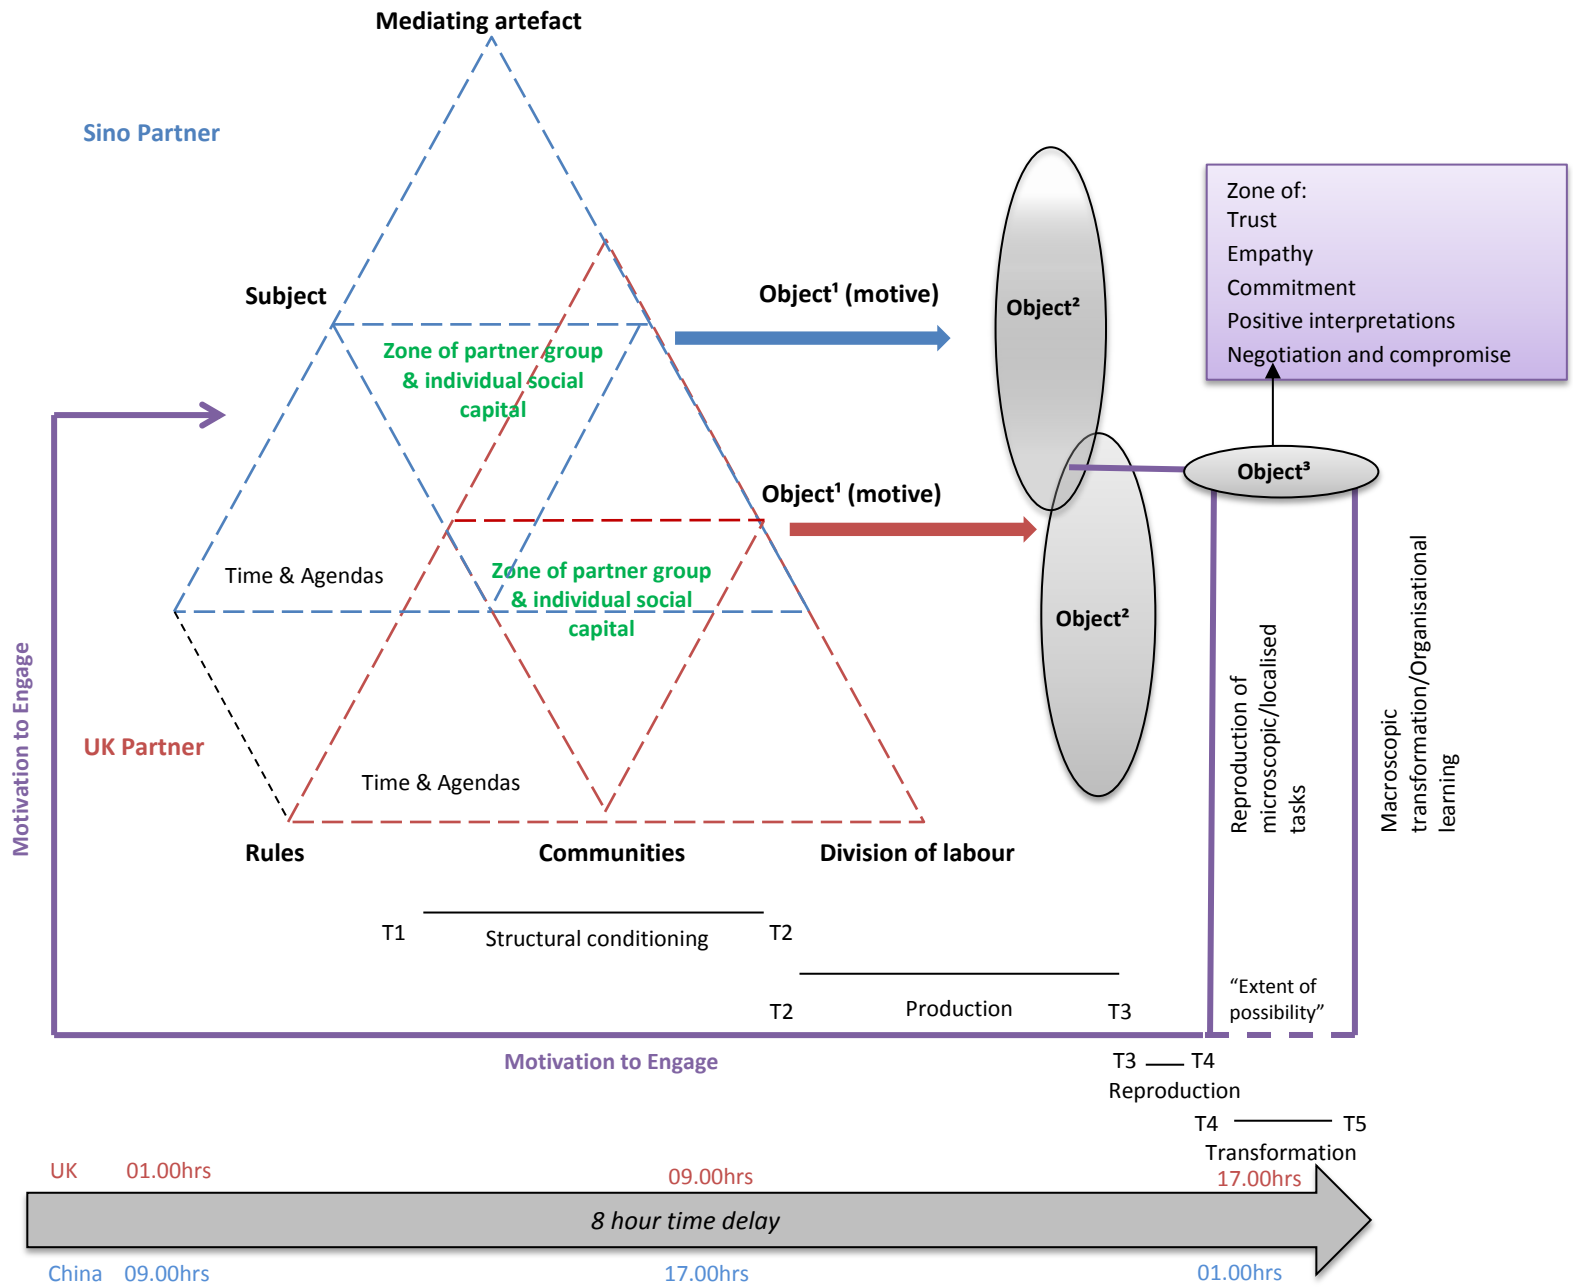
Mediating artefact

Sino Partner

Subject

Object¹ (motive)

Object²

Zone of:
Trust
Empathy
Commitment
Positive interpretations
Negotiation and compromise

Zone of partner group & individual social capital

Object³

Object¹ (motive)

Time & Agendas

Zone of partner group & individual social capital

Object²

Reproduction of microscopic/localised tasks

Macroscopic transformation/Organisational learning

Motivation to Engage

UK Partner

Time & Agendas

Rules

Communities

Division of labour

T1 Structural conditioning T2

T2 Production T3

"Extent of possibility"

Motivation to Engage

T3 T4
Reproduction

T4 T5
Transformation

UK 01.00hrs 09.00hrs 17.00hrs

8 hour time delay

China 09.00hrs 17.00hrs 01.00hrs